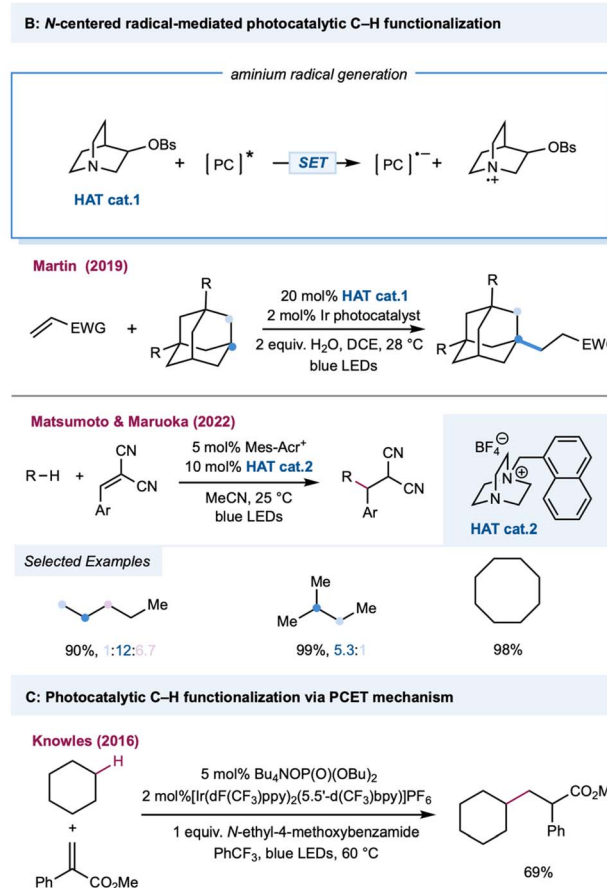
B: N-centered radical-mediated photocatalytic C–H functionalization

aminium radical generation

OBs + $[PC]^*$ — SET → $[PC]^{\bullet-}$ + OBs

HAT cat.1

Martin (2019)

EWG + R R

20 mol% HAT cat.1
2 mol% Ir photocatalyst
2 equiv. $H_2O$, DCE, 28 °C
blue LEDs

R R EW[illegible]

Matsumoto & Maruoka (2022)

R–H + CN CN Ar

5 mol% Mes-Acr$^+$
10 mol% HAT cat.2
MeCN, 25 °C
blue LEDs

R CN CN Ar

$BF_4^{\ominus}$ N N$^{\oplus}$

HAT cat.2

Selected Examples

Me

90%, 1:12:6.7

Me Me Me

99%, 5.3:1

98%

C: Photocatalytic C–H functionalization via PCET mechanism

Knowles (2016)

H

+

Ph $CO_2Me$

5 mol% $Bu_4NOP(O)(OBu)_2$
2 mol%$[Ir(dF(CF_3)ppy)_2(5.5'-d(CF_3)bpy)]PF_6$
1 equiv. N-ethyl-4-methoxybenzamide
$PhCF_3$, blue LEDs, 60 °C

$CO_2M$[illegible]
Ph

69%